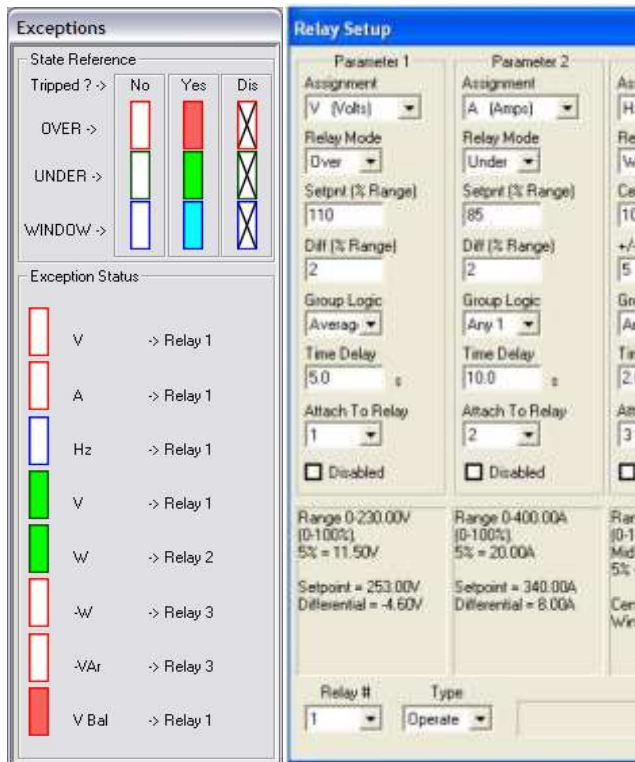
Exceptions

State Reference

Tripped ? -> No Yes Dis

OVER ->

UNDER ->

WINDOW ->

Exception Status

V -> Relay 1

A -> Relay 1

Hz -> Relay 1

V -> Relay 1

W -> Relay 2

-W -> Relay 3

-VAr -> Relay 3

V Bal -> Relay 1

Relay Setup

Parameter 1

Assignment
V (Volts)

Relay Mode
Over

Setpnt (% Range)
110

Diff (% Range)
2

Group Logic
Averag

Time Delay
5.0 s

Attach To Relay
1

Disabled

Range 0-230.00V
(0-100%)
5% = 11.50V

Setpoint = 253.00V
Differential = -4.60V

Parameter 2

Assignment
A (Amps)

Relay Mode
Under

Setpnt (% Range)
85

Diff (% Range)
2

Group Logic
Any 1

Time Delay
10.0 s

Attach To Relay
2

Disabled

Range 0-400.00A
(0-100%)
5% = 20.00A

Setpoint = 340.00A
Differential = 8.00A

As
H
Re
W
Ce
10
+/
5
Gr
Ar
Tir
2.
Att
3
Ran
(0-1
Mid
5%
Cen
Win

Relay #
1

Type
Operate